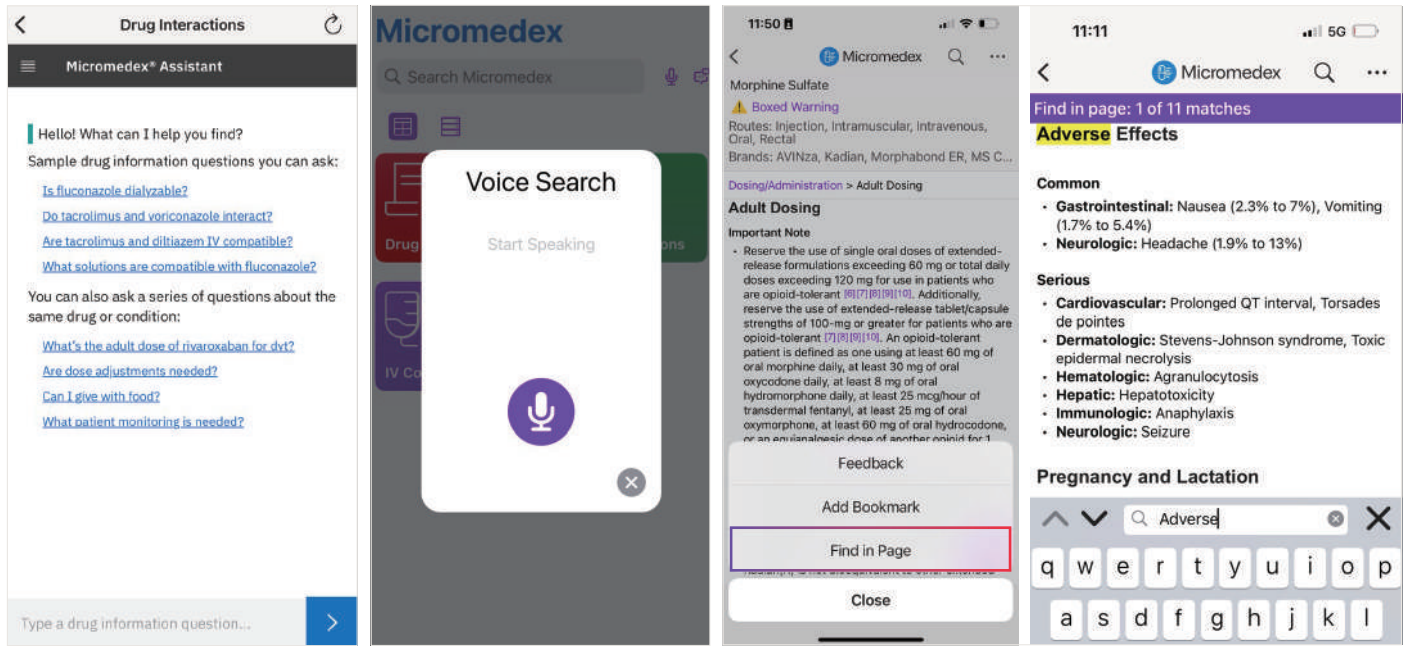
Drug Interactions

Micromedex® Assistant

Hello! What can I help you find?

Sample drug information questions you can ask:

Is fluconazole dialyzable?

Do tacrolimus and voriconazole interact?

Are tacrolimus and diltiazem IV compatible?

What solutions are compatible with fluconazole?

You can also ask a series of questions about the same drug or condition:

What's the adult dose of rivaroxaban for dvt?

Are dose adjustments needed?

Can I give with food?

What patient monitoring is needed?

Type a drug information question...

Micromedex

Search Micromedex

Drug

IV Co

ons

Voice Search

Start Speaking

11:50

Micromedex

Morphine Sulfate

Boxed Warning

Routes: Injection, Intramuscular, Intravenous, Oral, Rectal

Brands: AVINza, Kadian, Morphabond ER, MS C...

Dosing/Administration > Adult Dosing

Adult Dosing

Important Note

• Reserve the use of single oral doses of extended-release formulations exceeding 60 mg or total daily doses exceeding 120 mg for use in patients who are opioid-tolerant [6][7][8][9][10]. Additionally, reserve the use of extended-release tablet/capsule strengths of 100-mg or greater for patients who are opioid-tolerant [7][8][9][10]. An opioid-tolerant patient is defined as one using at least 60 mg of oral morphine daily, at least 30 mg of oral oxycodone daily, at least 8 mg of oral hydromorphone daily, at least 25 mcg/hour of transdermal fentanyl, at least 25 mg of oral oxymorphone, at least 60 mg of oral hydrocodone, or an equianalgesic dose of another opioid for 1 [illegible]

Feedback

Add Bookmark

Find in Page

Close

11:11

5G

Micromedex

Find in page: 1 of 11 matches

Adverse Effects

Common

• Gastrointestinal: Nausea (2.3% to 7%), Vomiting (1.7% to 5.4%)

• Neurologic: Headache (1.9% to 13%)

Serious

• Cardiovascular: Prolonged QT interval, Torsades de pointes

• Dermatologic: Stevens-Johnson syndrome, Toxic epidermal necrolysis

• Hematologic: Agranulocytosis

• Hepatic: Hepatotoxicity

• Immunologic: Anaphylaxis

• Neurologic: Seizure

Pregnancy and Lactation

Adverse

q w e r t y u i o p

a s d f g h j k l